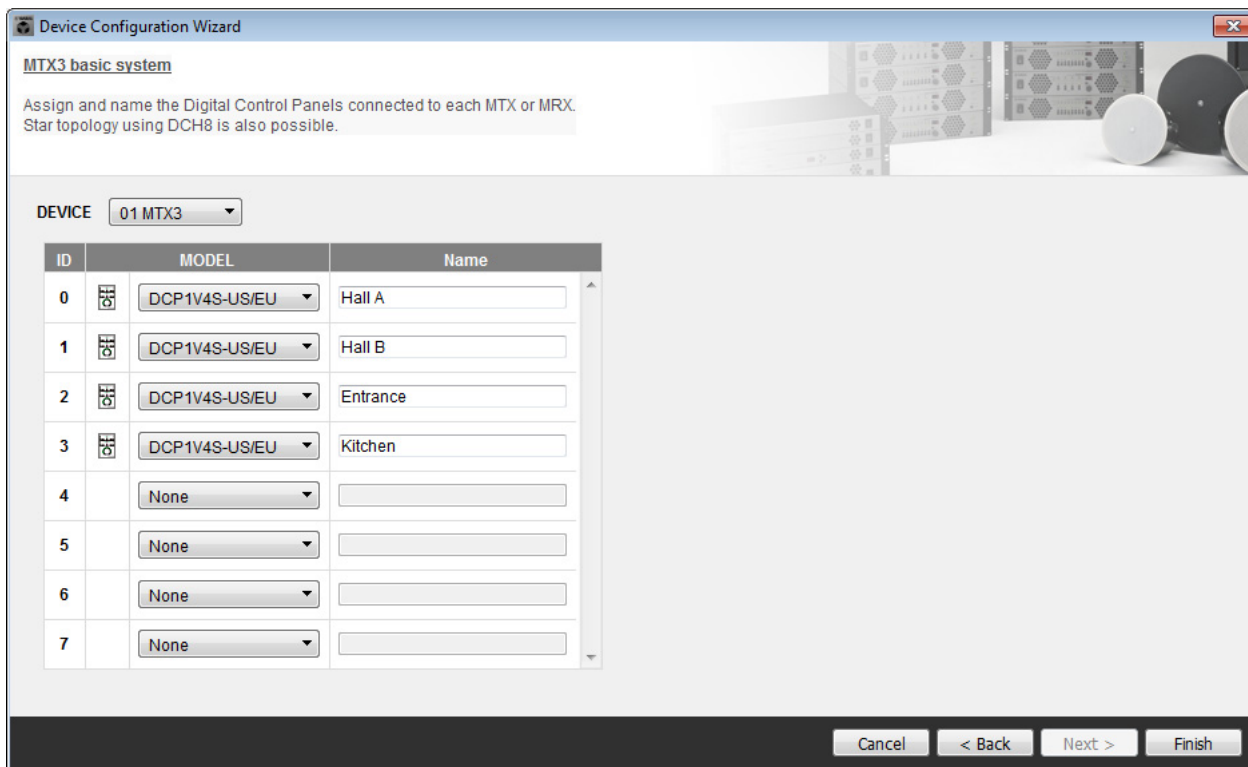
Device Configuration Wizard

MTX3 basic system

Assign and name the Digital Control Panels connected to each MTX or MRX.
Star topology using DCH8 is also possible.

DEVICE 01 MTX3

| ID | MODEL | Name |
|---|---|---|
| 0 | DCP1V4S-US/EU | Hall A |
| 1 | DCP1V4S-US/EU | Hall B |
| 2 | DCP1V4S-US/EU | Entrance |
| 3 | DCP1V4S-US/EU | Kitchen |
| 4 | None | |
| 5 | None | |
| 6 | None | |
| 7 | None | |

Cancel < Back Next > Finish